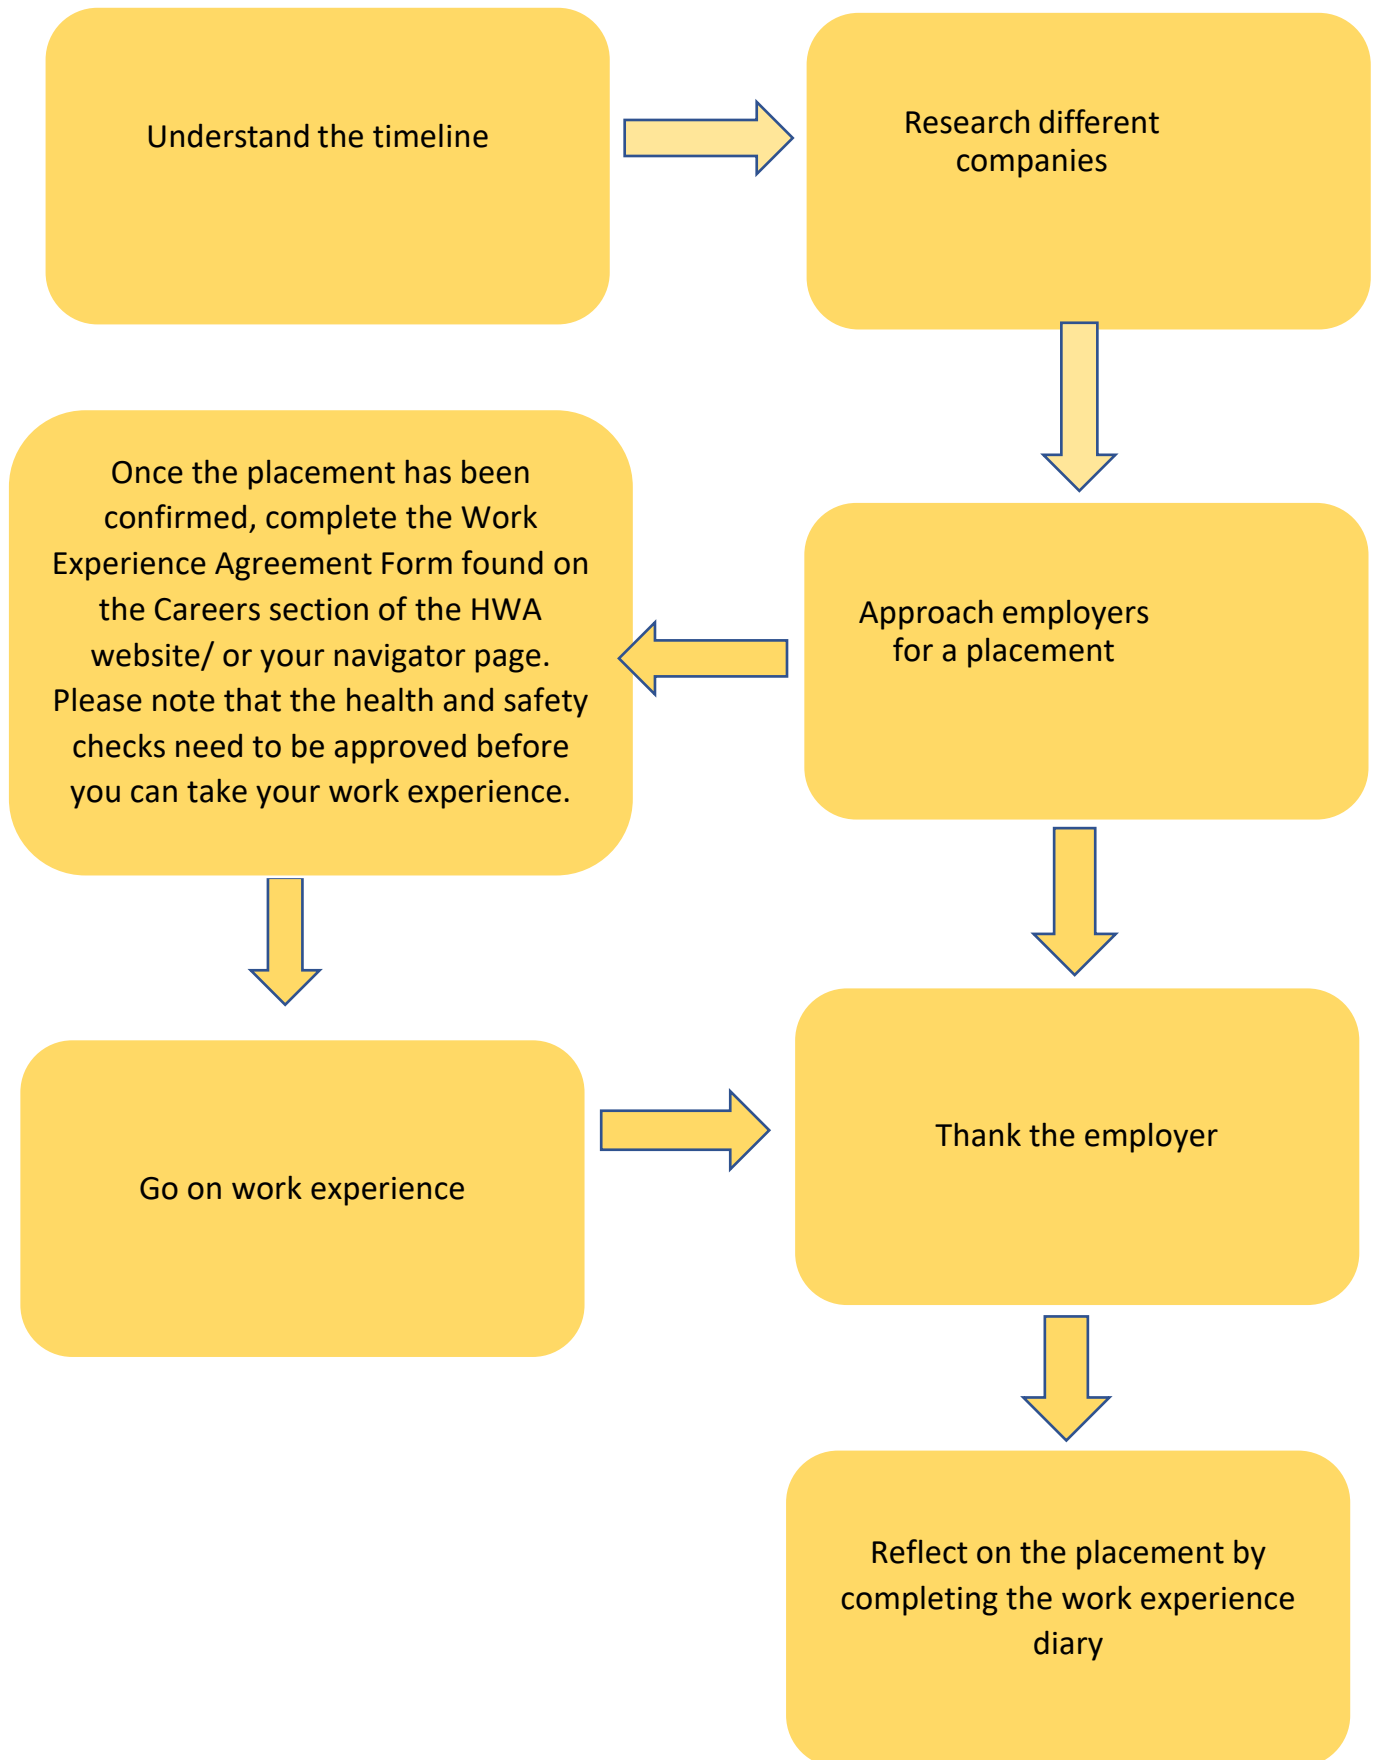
Understand the timeline

Research different companies

Once the placement has been confirmed, complete the Work Experience Agreement Form found on the Careers section of the HWA website/ or your navigator page. Please note that the health and safety checks need to be approved before you can take your work experience.

Approach employers for a placement

Go on work experience

Thank the employer

Reflect on the placement by completing the work experience diary